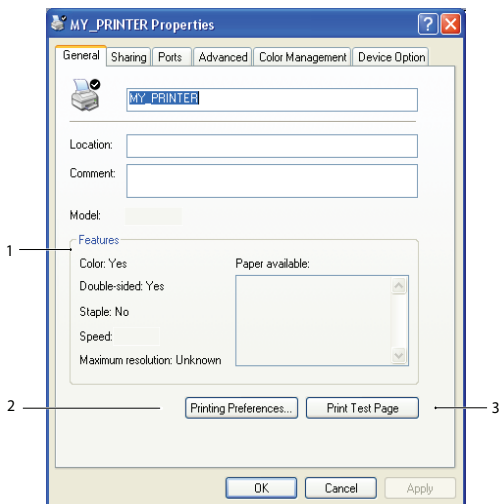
MY_PRINTER Properties

General | Sharing | Ports | Advanced | Color Management | Device Option

MY_PRINTER

Location:

Comment:

Model:

1

Features

Color: Yes

Double-sided: Yes

Staple: No

Speed:

Maximum resolution: Unknown

Paper available:

2

Printing Preferences...

Print Test Page

3

OK

Cancel

Apply